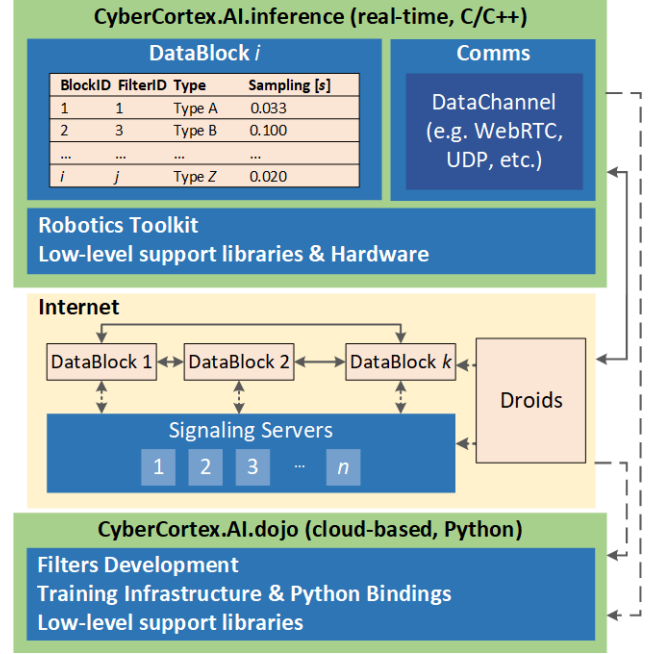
CyberCortex.AI.inference (real-time, C/C++)

DataBlock $i$

| BlockID | FilterID | Type | Sampling [$s$] |
|---|---|---|---|
| 1 | 1 | Type A | 0.033 |
| 2 | 3 | Type B | 0.100 |
| ... | ... | ... | ... |
| $i$ | $j$ | Type Z | 0.020 |

Comms

DataChannel (e.g. WebRTC, UDP, etc.)

Robotics Toolkit
Low-level support libraries & Hardware

Internet

DataBlock 1

DataBlock 2

DataBlock $k$

Droids

Signaling Servers

1 2 3 ... $n$

CyberCortex.AI.dojo (cloud-based, Python)

Filters Development
Training Infrastructure & Python Bindings
Low-level support libraries